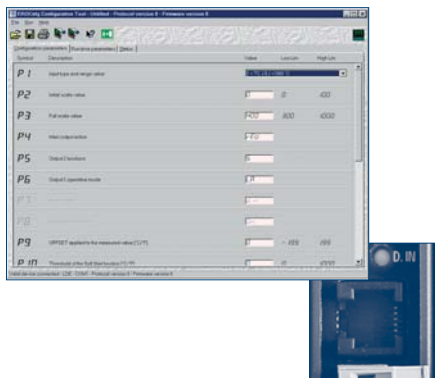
ERO/Cetty Configuration Tool - Untitled - Protocol version 8 - Firmware version 8
File View Help
Configuration parameters | Runtime parameters | Status
| Symbol | Description | Value | Low Lim | High Lim |
|---|---|---|---|---|
| P1 | Input type and range value | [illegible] | | |
| P2 | Initial scale value | 0 | 0 | 400 |
| P3 | Full scale value | 400 | 800 | 1000 |
| P4 | Main output action | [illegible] | | |
| P5 | Output 2 function | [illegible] | | |
| P6 | Output 2 operating mode | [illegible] | | |
| P7 | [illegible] | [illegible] | | |
| P8 | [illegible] | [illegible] | | |
| P9 | OFFSET applied to the measured value (°C/°F) | 0 | -199 | 199 |
| P10 | Threshold of the Soft Start function (°C/°F) | 0 | 0 | 1000 |
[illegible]
D. IN